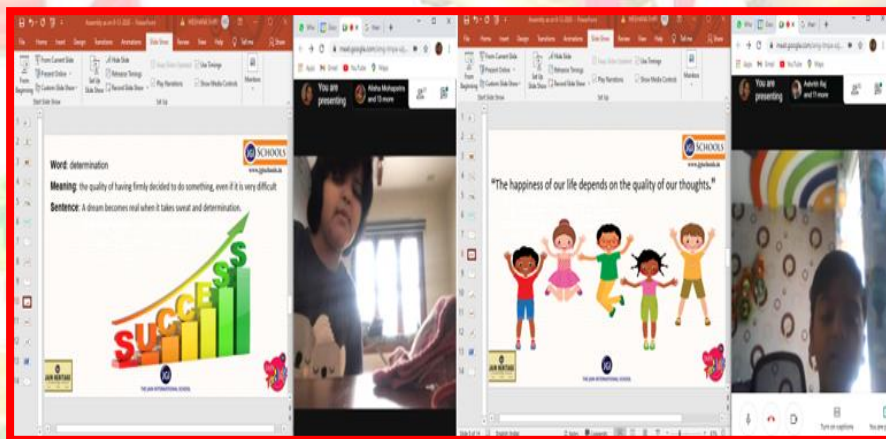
Word: determination

Meaning: the quality of having firmly decided to do something, even if it is very difficult

Sentence: A dream becomes real when it takes sweat and determination.

SUCCESS

JGI SCHOOLS

You are presenting

Alisha Mohapatra and 13 more

"The happiness of our life depends on the quality of our thoughts."

JGI SCHOOLS

You are presenting

Aalvin Raj and 11 more

Turn on captions